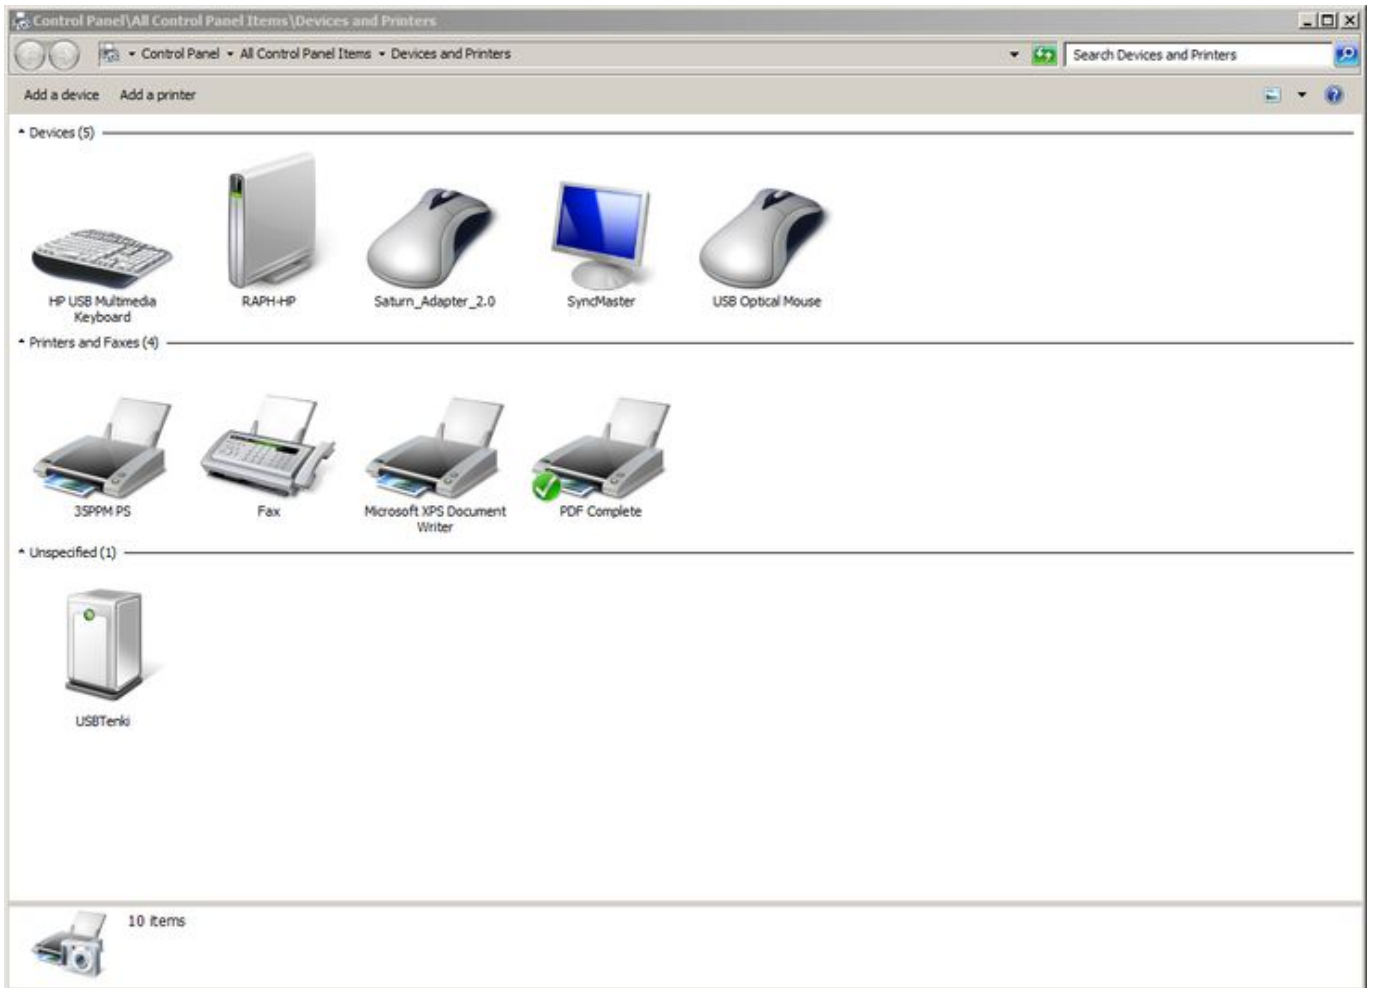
Control Panel\All Control Panel Items\Devices and Printers

Control Panel ▸ All Control Panel Items ▸ Devices and Printers

Search Devices and Printers

Add a device Add a printer

Devices (5)

HP USB Multimedia Keyboard

RAPH-HP

Saturn_Adapter_2.0

SyncMaster

USB Optical Mouse

Printers and Faxes (4)

35PPM PS

Fax

Microsoft XPS Document Writer

PDF Complete

Unspecified (1)

USBTenki

10 items